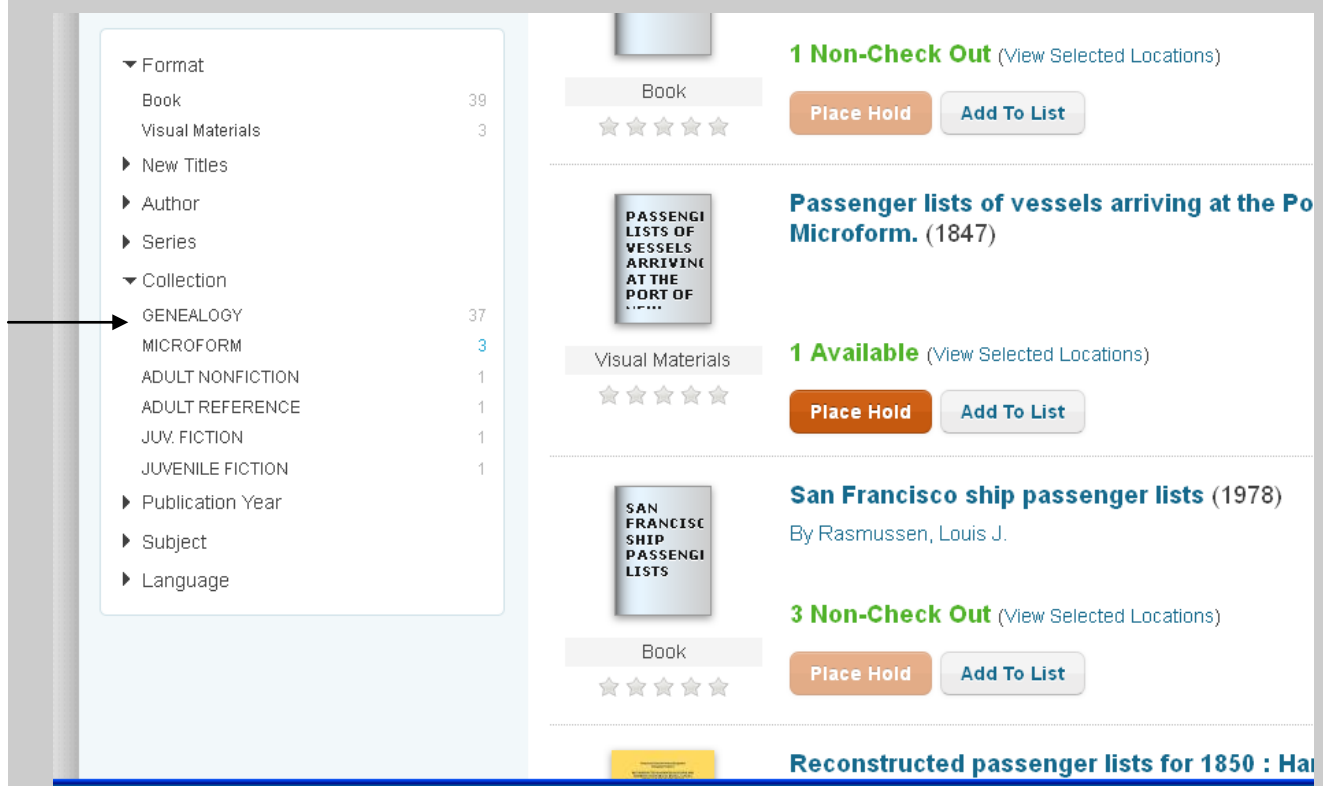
Format
Book 39
Visual Materials 3
New Titles
Author
Series
Collection
GENEALOGY 37
MICROFORM 3
ADULT NONFICTION 1
ADULT REFERENCE 1
JUV. FICTION 1
JUVENILE FICTION 1
Publication Year
Subject
Language

Book

1 Non-Check Out (View Selected Locations)

Place Hold Add To List

PASSENGI LISTS OF VESSELS ARRIVINC AT THE PORT OF

Visual Materials

Passenger lists of vessels arriving at the Po
Microform. (1847)

1 Available (View Selected Locations)

Place Hold Add To List

SAN FRANCISC SHIP PASSENGI LISTS

Book

San Francisco ship passenger lists (1978)
By Rasmussen, Louis J.

3 Non-Check Out (View Selected Locations)

Place Hold Add To List

Reconstructed passenger lists for 1850 : Ha